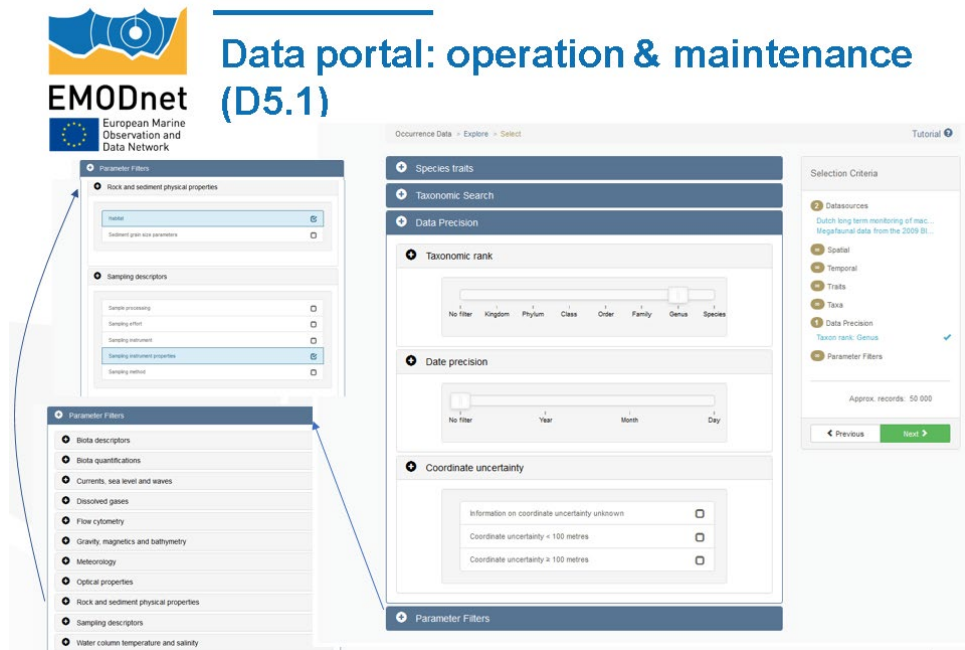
EMODnet
European Marine Observation and Data Network

Data portal: operation & maintenance (D5.1)

Parameter Filters
Rock and sediment physical properties
Habitat
Sediment grain size parameters
Sampling descriptors
Sample processing
Sampling effort
Sampling instrument
Sampling instrument properties
Sampling method

Parameter Filters
Biota descriptors
Biota quantifications
Currents, sea level and waves
Dissolved gases
Flow cytometry
Gravity, magnetics and bathymetry
Meteorology
Optical properties
Rock and sediment physical properties
Sampling descriptors
Water column temperature and salinity

Occurrence Data > Explore > Select
Tutorial

Species traits
Taxonomic Search
Data Precision
Taxonomic rank
No filter Kingdom Phylum Class Order Family Genus Species
Date precision
No filter Year Month Day
Coordinate uncertainty
Information on coordinate uncertainty unknown
Coordinate uncertainty < 100 metres
Coordinate uncertainty ≥ 100 metres
Parameter Filters

Selection Criteria
2 Datasources
Dutch long term monitoring of mac...
Megafaunal data from the 2009 Bl...
Spatial
Temporal
Traits
Taxa
1 Data Precision
Taxon rank: Genus
Parameter Filters
Approx. records: 50 000
< Previous
Next >